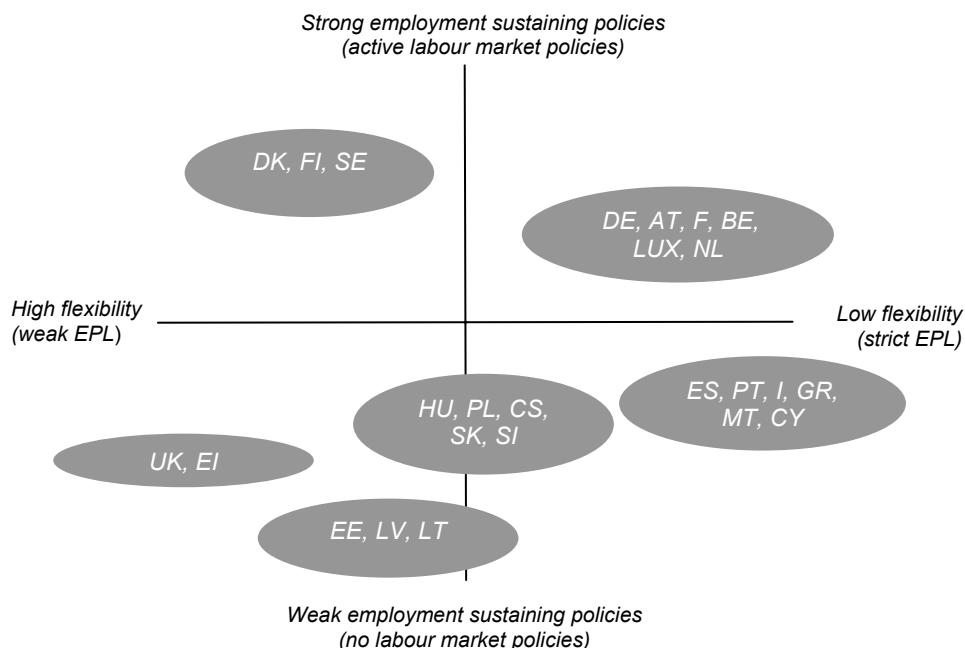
Strong employment sustaining policies
(active labour market policies)

DK, FI, SE

DE, AT, F, BE, LUX, NL

High flexibility
(weak EPL)

Low flexibility
(strict EPL)

HU, PL, CS, SK, SI

ES, PT, I, GR, MT, CY

UK, EI

EE, LV, LT

Weak employment sustaining policies
(no labour market policies)